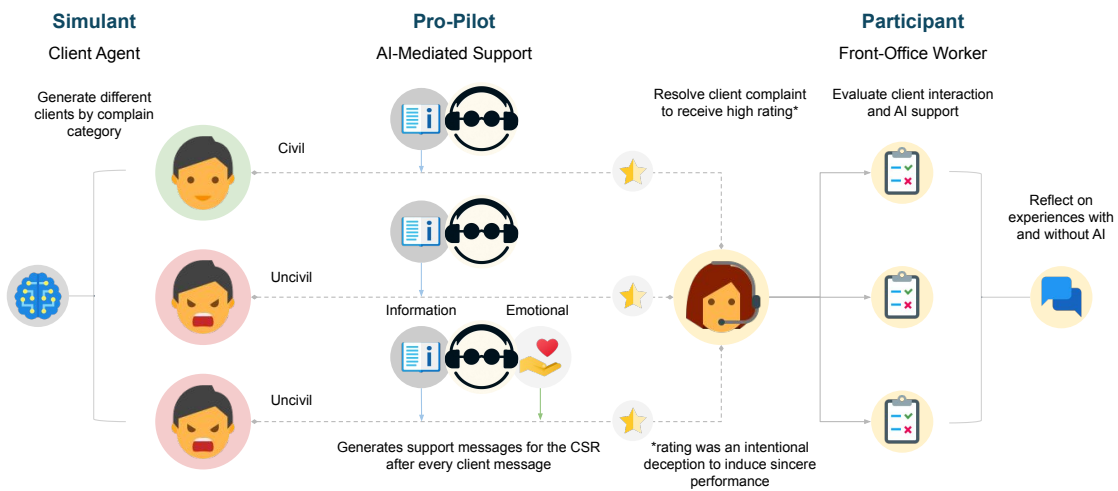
Simulant
Client Agent

Pro-Pilot
AI-Mediated Support

Participant
Front-Office Worker

Generate different clients by complain category

Resolve client complaint to receive high rating*

Evaluate client interaction and AI support

Civil

Reflect on experiences with and without AI

Uncivil

Information

Emotional

Uncivil

Generates support messages for the CSR after every client message

*rating was an intentional deception to induce sincere performance